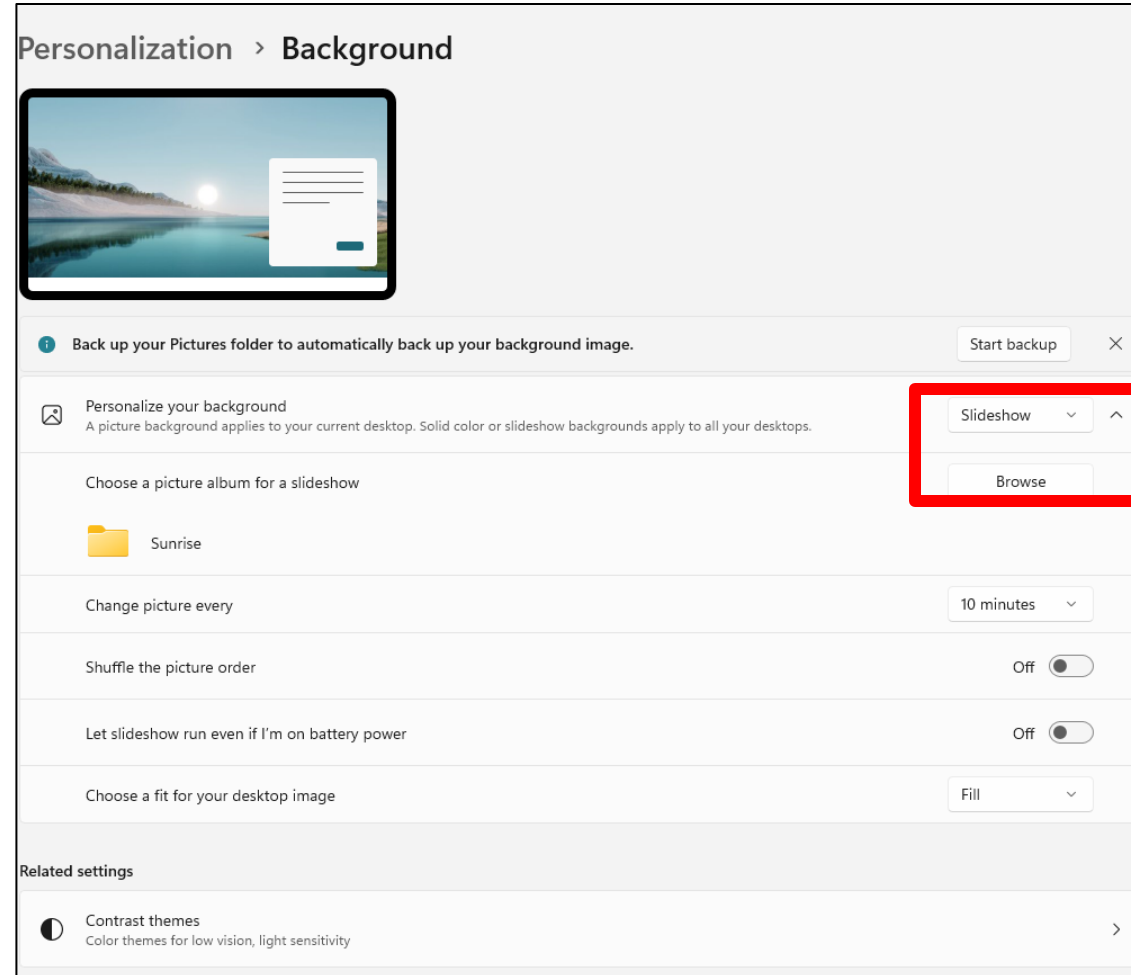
Personalization > Background

Back up your Pictures folder to automatically back up your background image.

Start backup

Personalize your background
A picture background applies to your current desktop. Solid color or slideshow backgrounds apply to all your desktops.

Slideshow

Choose a picture album for a slideshow

Browse

Sunrise

Change picture every

10 minutes

Shuffle the picture order

Off

Let slideshow run even if I'm on battery power

Off

Choose a fit for your desktop image

Fill

Related settings

Contrast themes
Color themes for low vision, light sensitivity